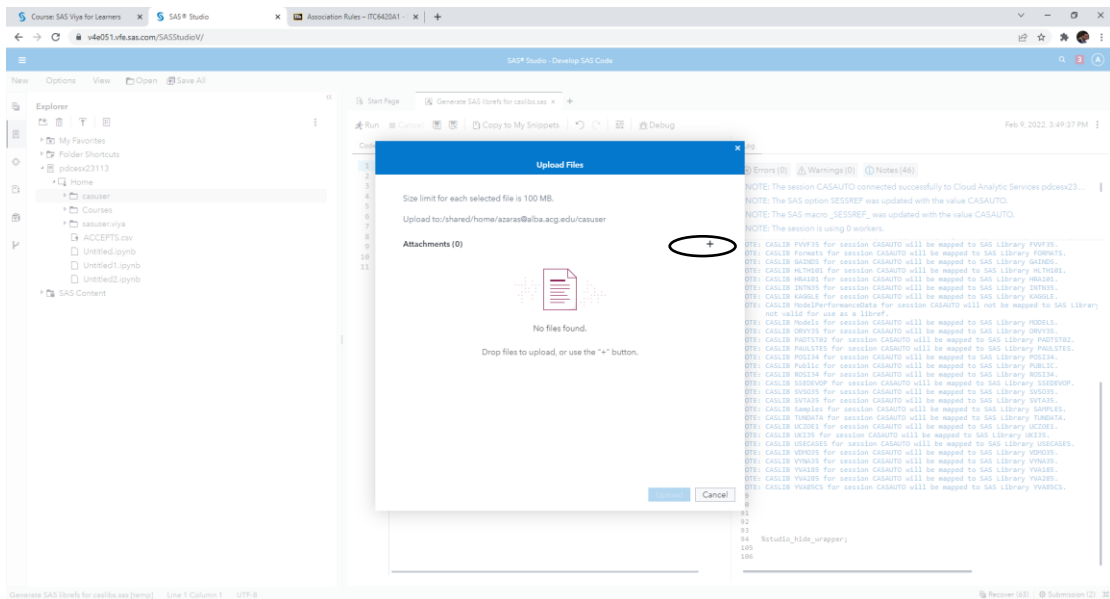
Course: SAS Viya for Learners × SAS® Studio × Association Rules – ITC6420A1 × +

v4e051.vfe.sas.com/SASStudioV/

SAS® Studio - Develop SAS Code

New Options View Open Save All

Explorer

My Favorites
Folder Shortcuts
pdcesx23113
Home
casuser
Courses
sasuser.viya
ACCEPTS.csv
Untitled.ipynb
Untitled1.ipynb
Untitled2.ipynb
SAS Content

Start Page Generate SAS librefs for caslibs.sas × +

Run Cancel Copy to My Snippets Debug

Feb 9, 2022, 3:49:37 PM

Errors (0) Warnings (0) Notes (46)

NOTE: The session CASAUTO connected successfully to Cloud Analytic Services pdcesx23...
NOTE: The SAS option SESSREF was updated with the value CASAUTO.
NOTE: The SAS macro _SESSREF_was updated with the value CASAUTO.
NOTE: The session is using 0 workers.

OTE: CASLIB FVVF35 for session CASAUTO will be mapped to SAS Library FVVF35.
OTE: CASLIB Formats for session CASAUTO will be mapped to SAS Library FORMATS.
OTE: CASLIB GAINDS for session CASAUTO will be mapped to SAS Library GAINDS.
OTE: CASLIB HLTH101 for session CASAUTO will be mapped to SAS Library HLTH101.
OTE: CASLIB HRA101 for session CASAUTO will be mapped to SAS Library HRA101.
OTE: CASLIB INTN35 for session CASAUTO will be mapped to SAS Library INTN35.
OTE: CASLIB KAGGLE for session CASAUTO will be mapped to SAS Library KAGGLE.
OTE: CASLIB ModelPerformanceData for session CASAUTO will not be mapped to SAS Library
not valid for use as a libref.
OTE: CASLIB Models for session CASAUTO will be mapped to SAS Library MODELS.
OTE: CASLIB ORVY35 for session CASAUTO will be mapped to SAS Library ORVY35.
OTE: CASLIB PADTST02 for session CASAUTO will be mapped to SAS Library PADTST02.
OTE: CASLIB PAULSTES for session CASAUTO will be mapped to SAS Library PAULSTES.
OTE: CASLIB POSI34 for session CASAUTO will be mapped to SAS Library POSI34.
OTE: CASLIB Public for session CASAUTO will be mapped to SAS Library PUBLIC.
OTE: CASLIB ROSI34 for session CASAUTO will be mapped to SAS Library ROSI34.
OTE: CASLIB SSEDEVOP for session CASAUTO will be mapped to SAS Library SSEDEVOP.
OTE: CASLIB SVSO35 for session CASAUTO will be mapped to SAS Library SVSO35.
OTE: CASLIB SVTA35 for session CASAUTO will be mapped to SAS Library SVTA35.
OTE: CASLIB Samples for session CASAUTO will be mapped to SAS Library SAMPLES.
OTE: CASLIB TUNDATA for session CASAUTO will be mapped to SAS Library TUNDATA.
OTE: CASLIB UCIDE1 for session CASAUTO will be mapped to SAS Library UCIDE1.
OTE: CASLIB UKI35 for session CASAUTO will be mapped to SAS Library UKI35.
OTE: CASLIB USECASES for session CASAUTO will be mapped to SAS Library USECASES.
OTE: CASLIB VDMO35 for session CASAUTO will be mapped to SAS Library VDMO35.
OTE: CASLIB VYNA35 for session CASAUTO will be mapped to SAS Library VYNA35.
OTE: CASLIB YVA1B5 for session CASAUTO will be mapped to SAS Library YVA1B5.
OTE: CASLIB YVA2B5 for session CASAUTO will be mapped to SAS Library YVA2B5.
OTE: CASLIB YVAB5CS for session CASAUTO will be mapped to SAS Library YVAB5CS.

91
92
93
94 %studio_hide_wrapper;
105
106

Upload Files

Size limit for each selected file is 100 MB.

Upload to:/shared/home/azaras@alba.acg.edu/casuser

Attachments (0) +

No files found.

Drop files to upload, or use the "+" button.

Upload Cancel

Generate SAS librefs for caslibs.sas [temp] Line 1 Column 1 UTF-8

Recover (43) Submission (2)